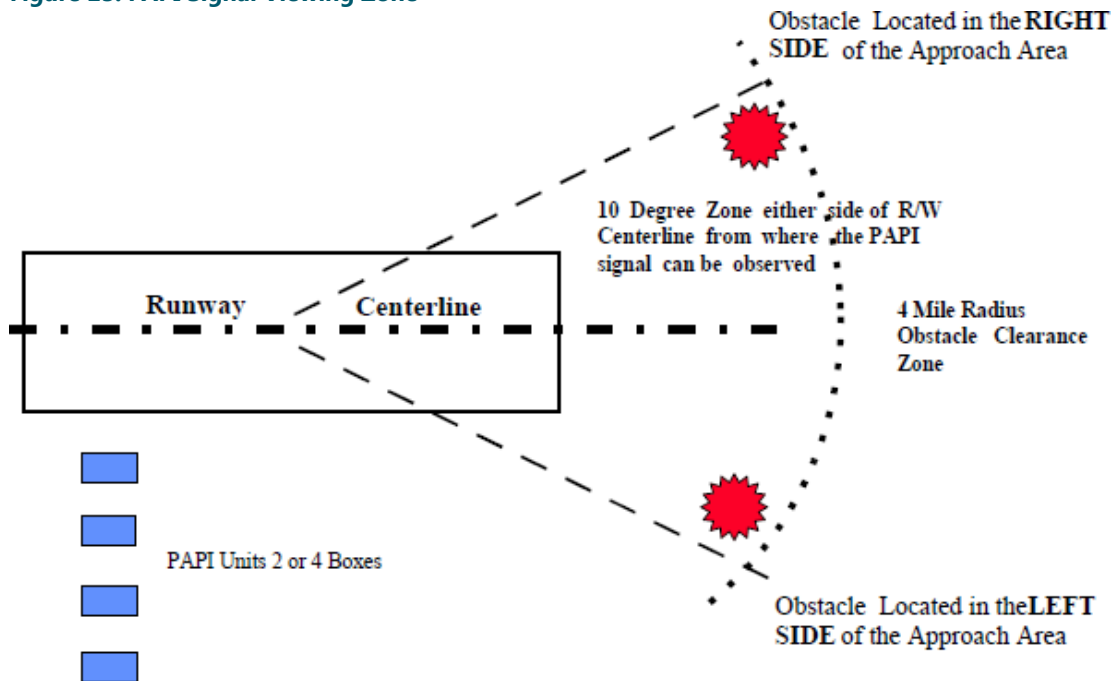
Figure 23: PAPI Signal Viewing Zone

Obstacle Located in the RIGHT SIDE of the Approach Area

10 Degree Zone either side of R/W Centerline from where the PAPI signal can be observed

Runway Centerline

4 Mile Radius Obstacle Clearance Zone

PAPI Units 2 or 4 Boxes

Obstacle Located in the LEFT SIDE of the Approach Area